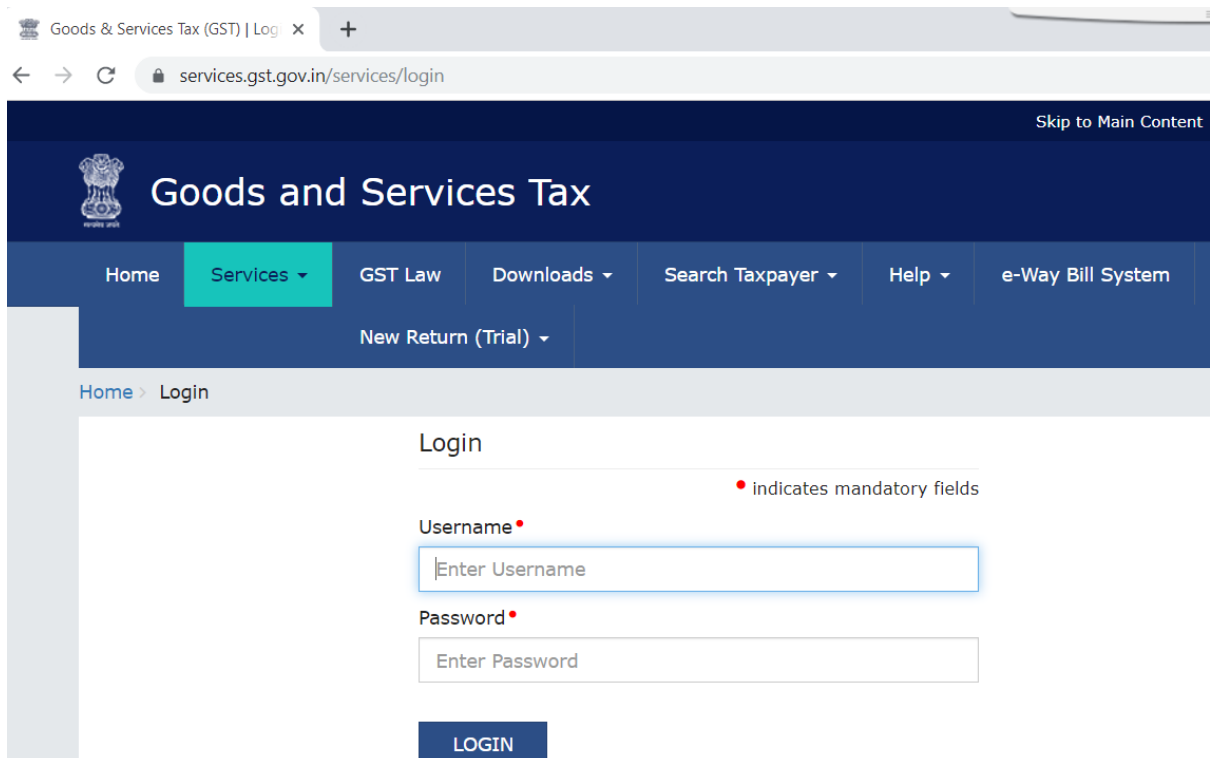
Goods & Services Tax (GST) | Log ×

services.gst.gov.in/services/login

Skip to Main Content

Goods and Services Tax

Home Services GST Law Downloads Search Taxpayer Help e-Way Bill System

New Return (Trial)

Home > Login

Login

• indicates mandatory fields

Username•

Enter Username

Password•

Enter Password

LOGIN